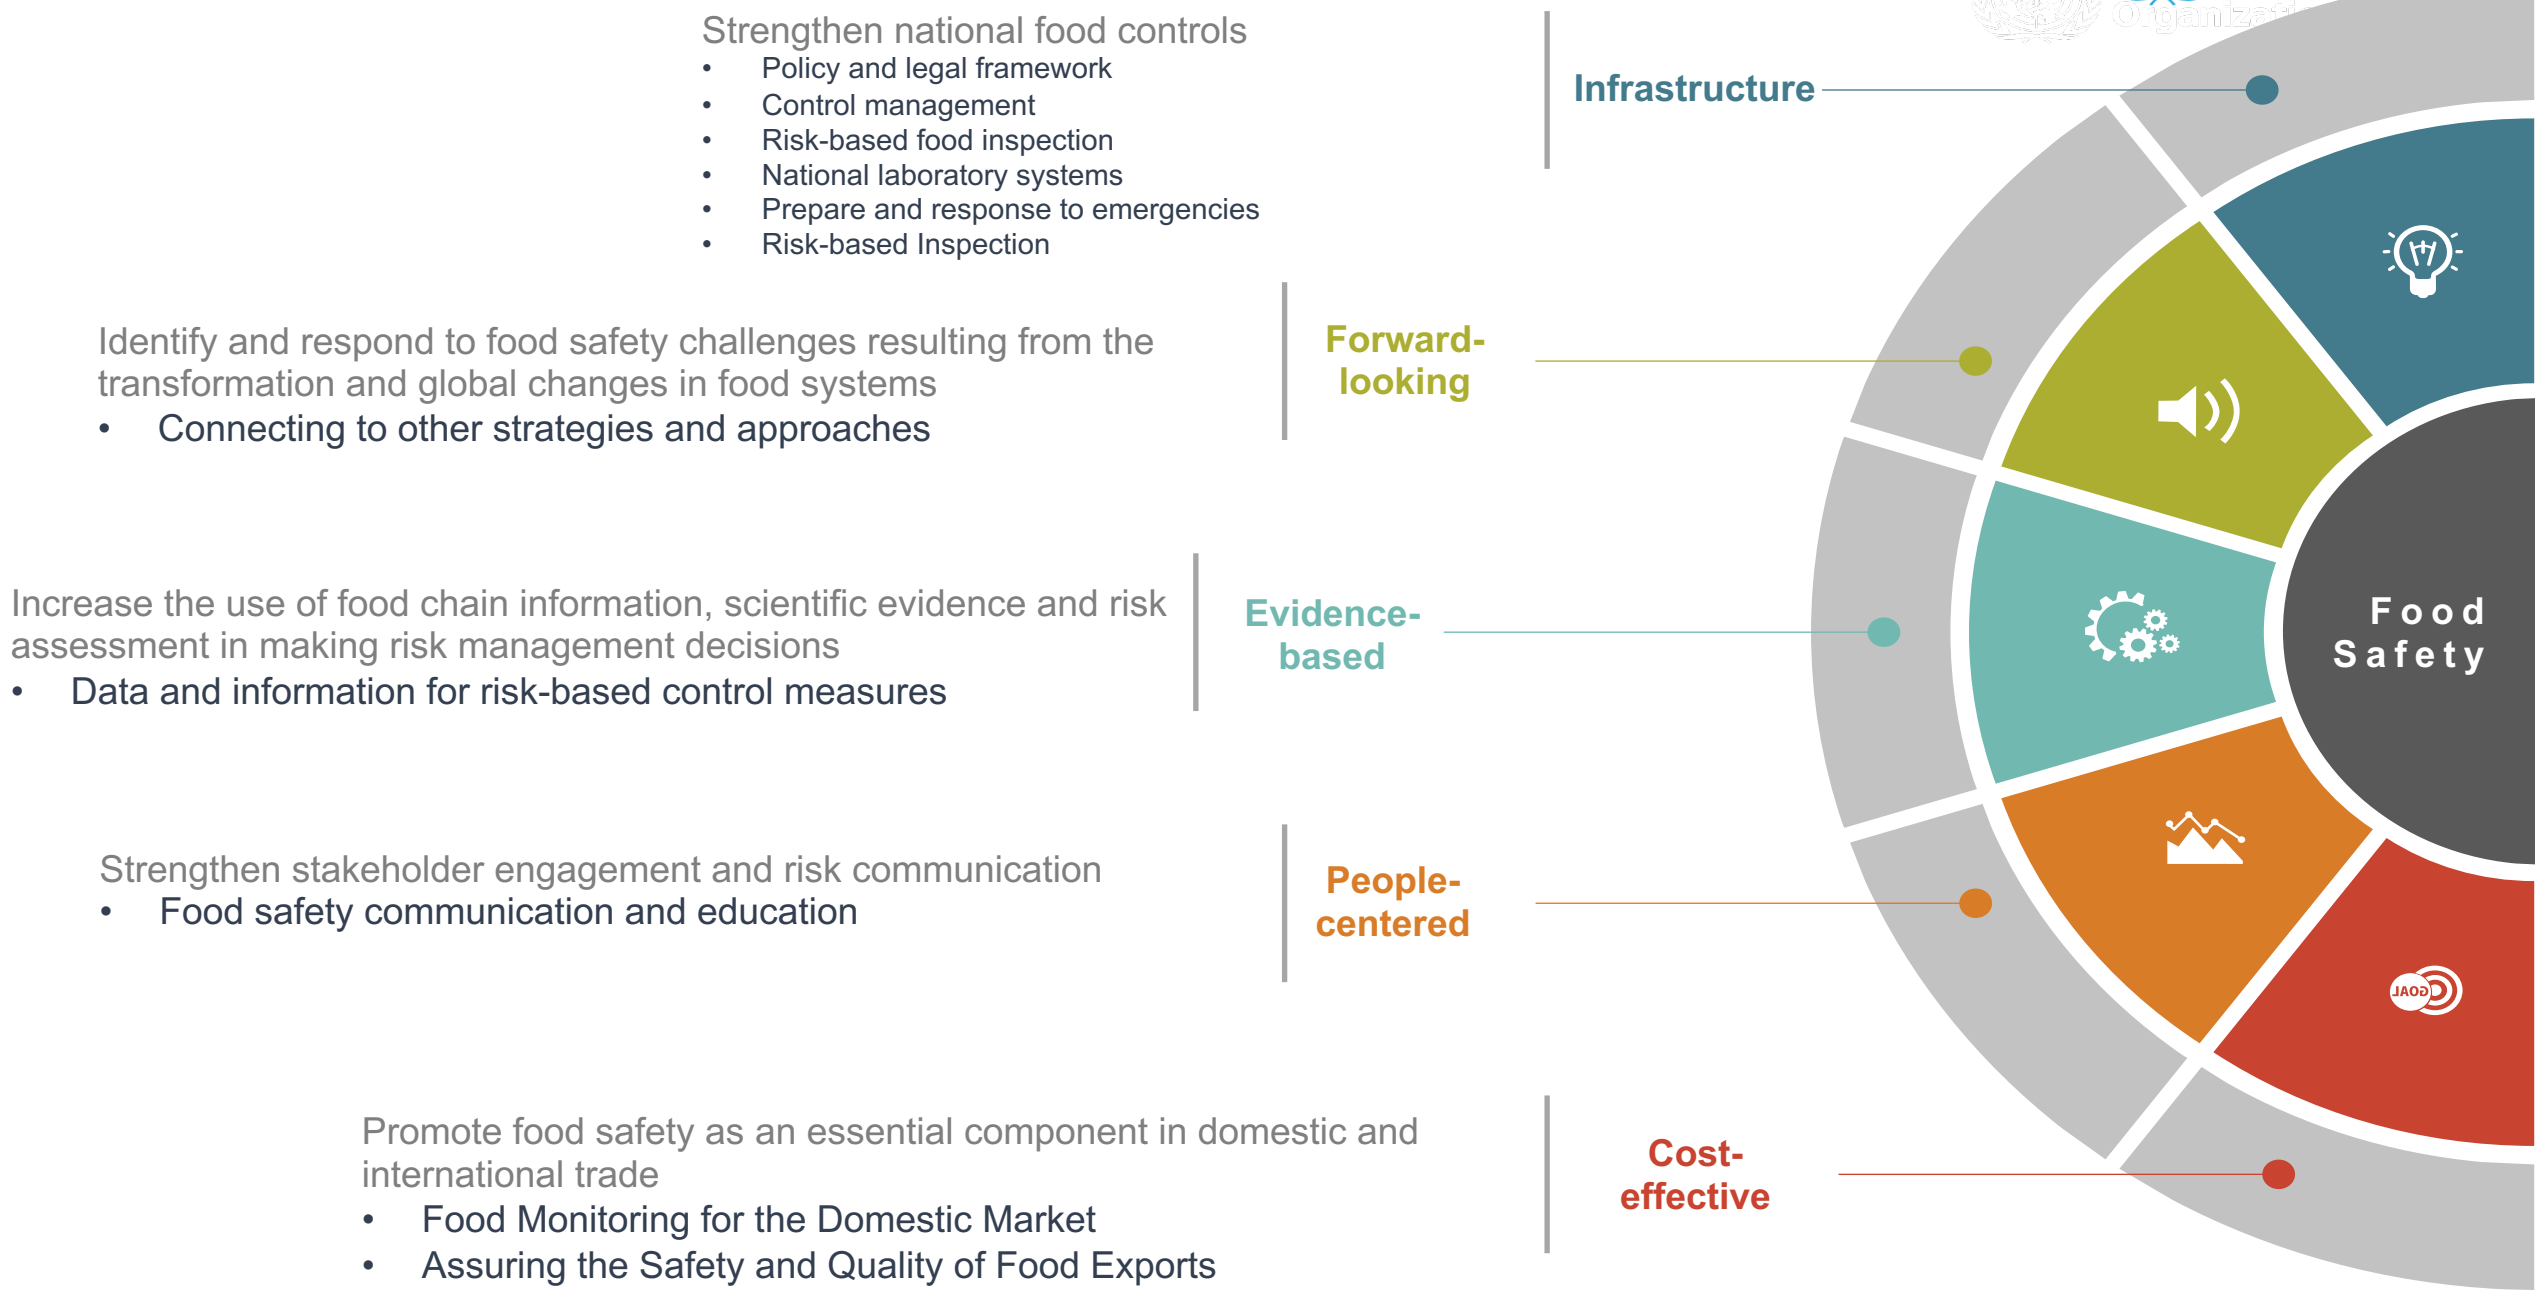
Strengthen national food controls
- Policy and legal framework
- Control management
- Risk-based food inspection
- National laboratory systems
- Prepare and response to emergencies
- Risk-based Inspection

Infrastructure

Identify and respond to food safety challenges resulting from the transformation and global changes in food systems
- Connecting to other strategies and approaches

Forward-looking

Increase the use of food chain information, scientific evidence and risk assessment in making risk management decisions
- Data and information for risk-based control measures

Evidence-based

Strengthen stakeholder engagement and risk communication
- Food safety communication and education

People-centered

Promote food safety as an essential component in domestic and international trade
- Food Monitoring for the Domestic Market
- Assuring the Safety and Quality of Food Exports

Cost-effective

Food Safety

GOAL